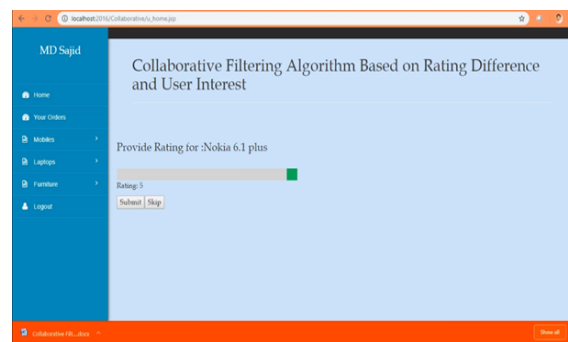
localhost:2016/Collaborative/u_home.jsp

MD Sajid

Home

Your Orders

Mobiles

Laptops

Furniture

Logout

Collaborative Filtering Algorithm Based on Rating Difference and User Interest

Provide Rating for :Nokia 6.1 plus

Rating: 5

Submit Skip

Collaborative Filt....docx

Show all